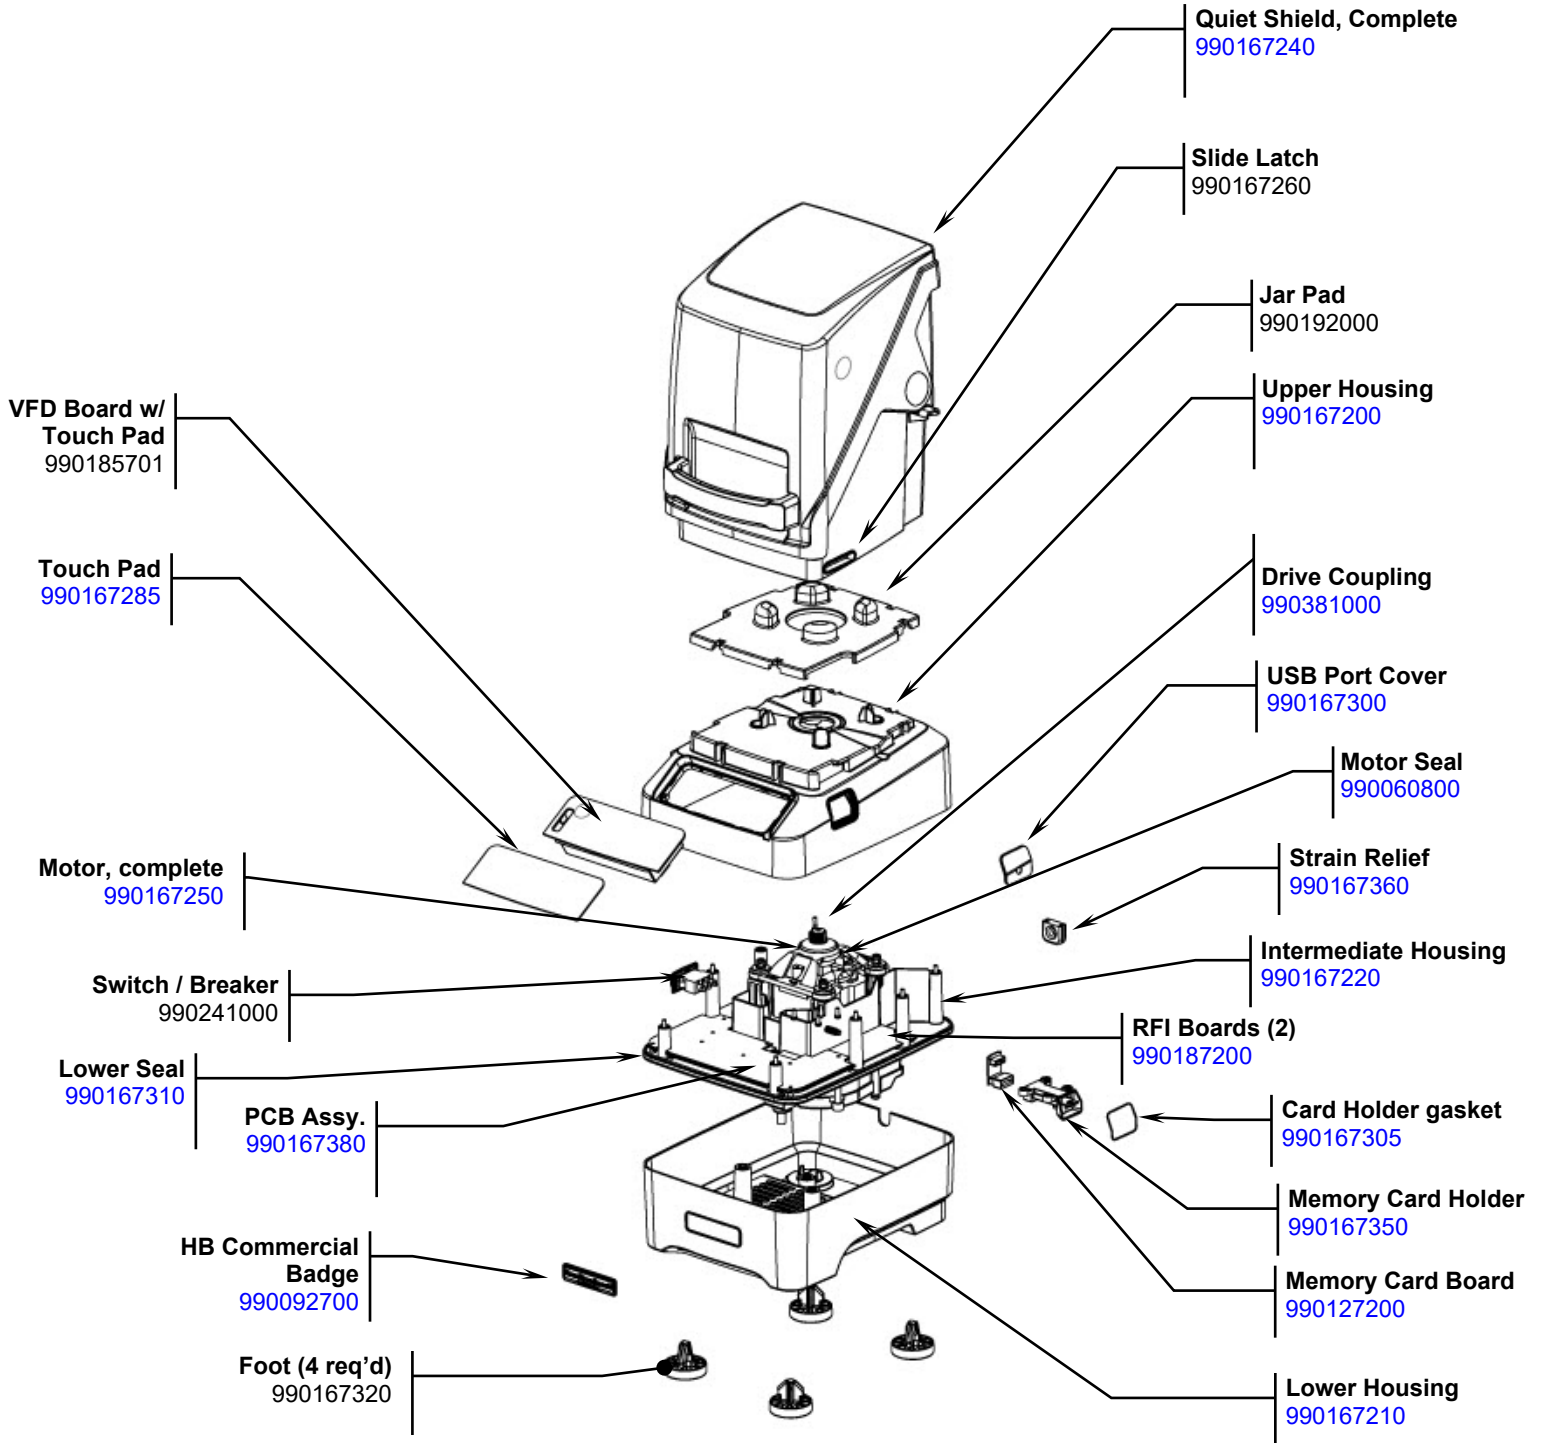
Quiet Shield, Complete
990167240

Slide Latch
990167260

Jar Pad
990192000

Upper Housing
990167200

VFD Board w/ Touch Pad
990185701

Touch Pad
990167285

Drive Coupling
990381000

USB Port Cover
990167300

Motor Seal
990060800

Motor, complete
990167250

Strain Relief
990167360

Intermediate Housing
990167220

Switch / Breaker
990241000

RFI Boards (2)
990187200

Lower Seal
990167310

PCB Assy.
990167380

Card Holder gasket
990167305

Memory Card Holder
990167350

HB Commercial Badge
990092700

Memory Card Board
990127200

Foot (4 req'd)
990167320

Lower Housing
990167210